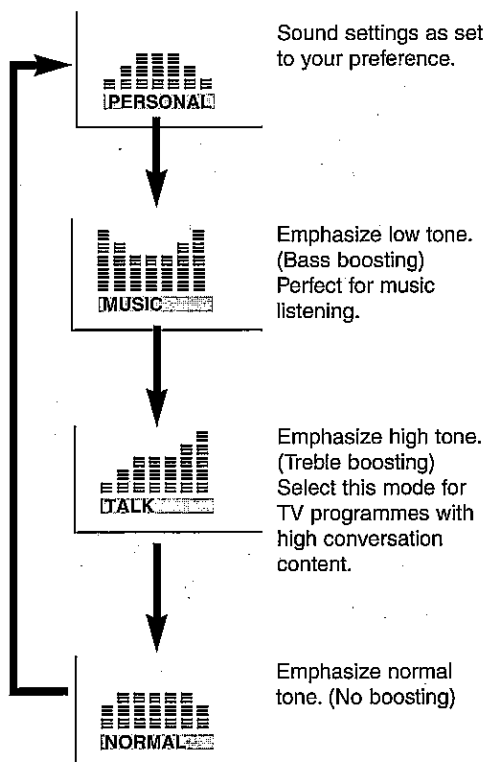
PERSONAL

Sound settings as set to your preference.

MUSIC

Emphasize low tone. (Bass boosting) Perfect for music listening.

TALK

Emphasize high tone. (Treble boosting) Select this mode for TV programmes with high conversation content.

NORMAL

Emphasize normal tone. (No boosting)